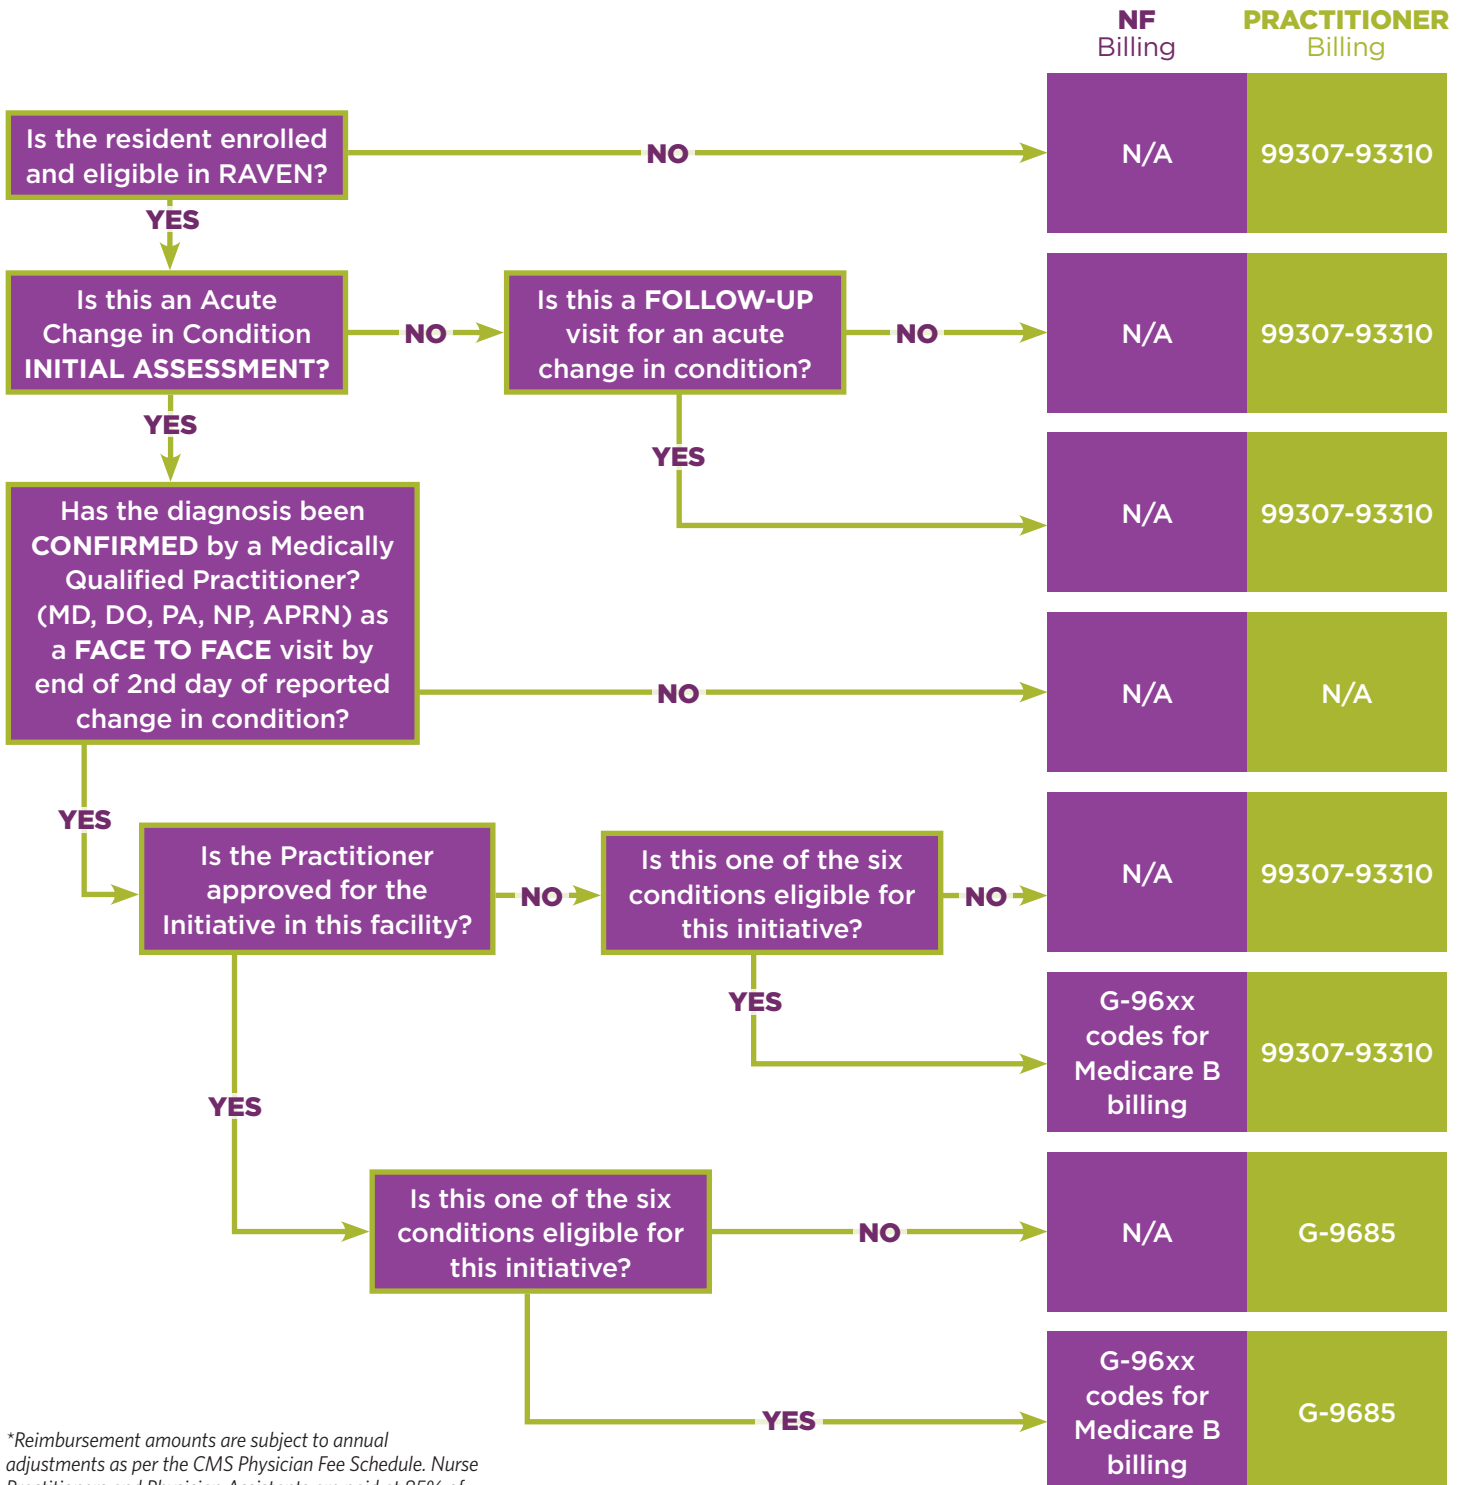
NF Billing

PRACTITIONER Billing

Is the resident enrolled and eligible in RAVEN?

NO

N/A

99307-93310

YES

Is this an Acute Change in Condition INITIAL ASSESSMENT?

NO

Is this a FOLLOW-UP visit for an acute change in condition?

NO

N/A

99307-93310

YES

YES

N/A

99307-93310

Has the diagnosis been CONFIRMED by a Medically Qualified Practitioner? (MD, DO, PA, NP, APRN) as a FACE TO FACE visit by end of 2nd day of reported change in condition?

NO

N/A

N/A

YES

Is the Practitioner approved for the Initiative in this facility?

NO

Is this one of the six conditions eligible for this initiative?

NO

N/A

99307-93310

YES

G-96xx codes for Medicare B billing

99307-93310

YES

Is this one of the six conditions eligible for this initiative?

NO

N/A

G-9685

YES

G-96xx codes for Medicare B billing

G-9685

*Reimbursement amounts are subject to annual adjustments as per the CMS Physician Fee Schedule. Nurse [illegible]